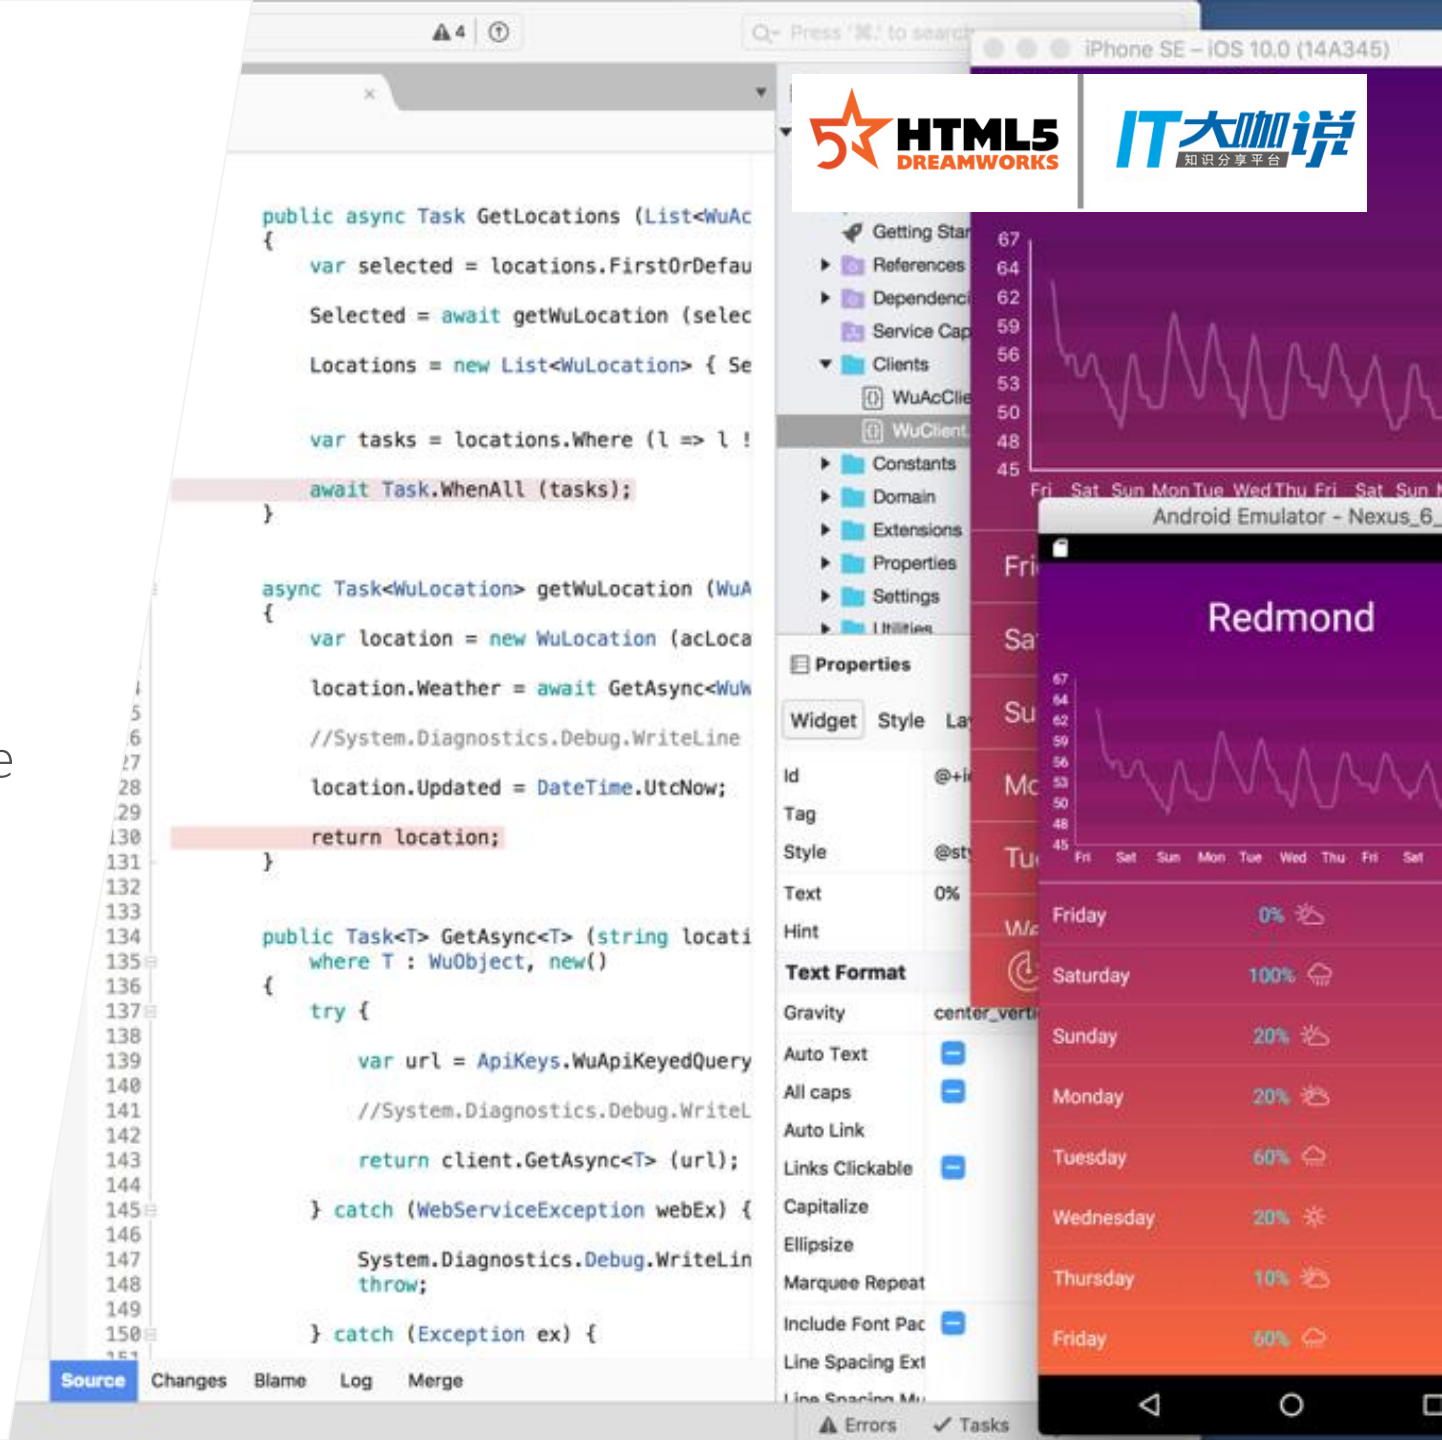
4

Press '⌘.' to search

iPhone SE – iOS 10.0 (14A345)

HTML5 DREAMWORKS

IT大咖说 知识分享平台

public async Task GetLocations (List<WuAc
{
var selected = locations.FirstOrDefau
Selected = await getWuLocation (selec
Locations = new List<WuLocation> { Se
var tasks = locations.Where (l => l !
await Task.WhenAll (tasks);
}

async Task<WuLocation> getWuLocation (WuA
{
var location = new WuLocation (acLoca
location.Weather = await GetAsync<WuW
//System.Diagnostics.Debug.WriteLine
location.Updated = DateTime.UtcNow;
return location;
}

public Task<T> GetAsync<T> (string locati
where T : WuObject, new()
{
try {
var url = ApiKeys.WuApiKeyedQuery
//System.Diagnostics.Debug.WriteL
return client.GetAsync<T> (url);
} catch (WebServiceException webEx) {
System.Diagnostics.Debug.WriteLin
throw;
} catch (Exception ex) {

5
6
27
28
29
130
131
132
133
134
135
136
137
138
139
140
141
142
143
144
145
146
147
148
149
150

Source Changes Blame Log Merge

Getting Star
References
Dependenci
Service Cap
Clients
WuAcClie
WuClient
Constants
Domain
Extensions
Properties
Settings
Utilities

Properties
Widget Style La
Id @+i
Tag
Style @st
Text 0%
Hint
Text Format
Gravity center_verti
Auto Text
All caps
Auto Link
Links Clickable
Capitalize
Ellipsize
Marquee Repeat
Include Font Pad
Line Spacing Ext
Line Spacing Mu

Errors Tasks

67 64 62 59 56 53 50 48 45
Fri Sat Sun Mon Tue Wed Thu Fri Sat Sun
Fri Sa Su Mo Tu We

Android Emulator - Nexus_6_

Redmond

67 64 62 59 56 53 50 48 45
Fri Sat Sun Mon Tue Wed Thu Fri Sat

Friday 0%
Saturday 100%
Sunday 20%
Monday 20%
Tuesday 60%
Wednesday 20%
Thursday 10%
Friday 60%